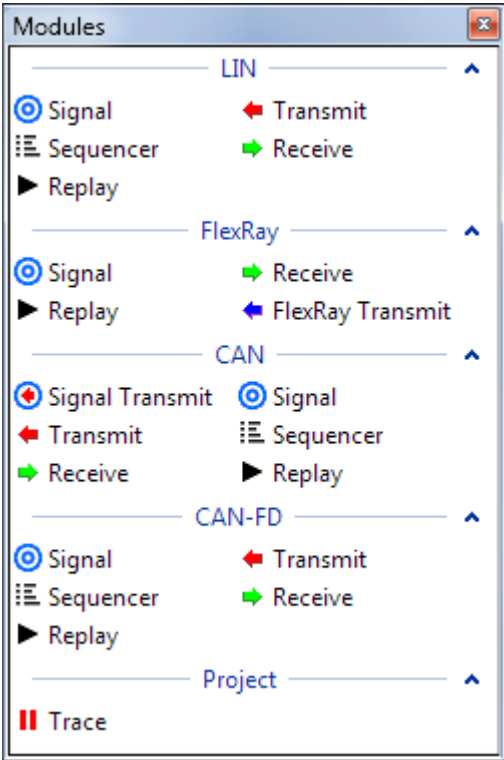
Modules

LIN

Signal
Transmit
Sequencer
Receive
Replay

FlexRay

Signal
Receive
Replay
FlexRay Transmit

CAN

Signal Transmit
Signal
Transmit
Sequencer
Receive
Replay

CAN-FD

Signal
Transmit
Sequencer
Receive
Replay

Project

Trace